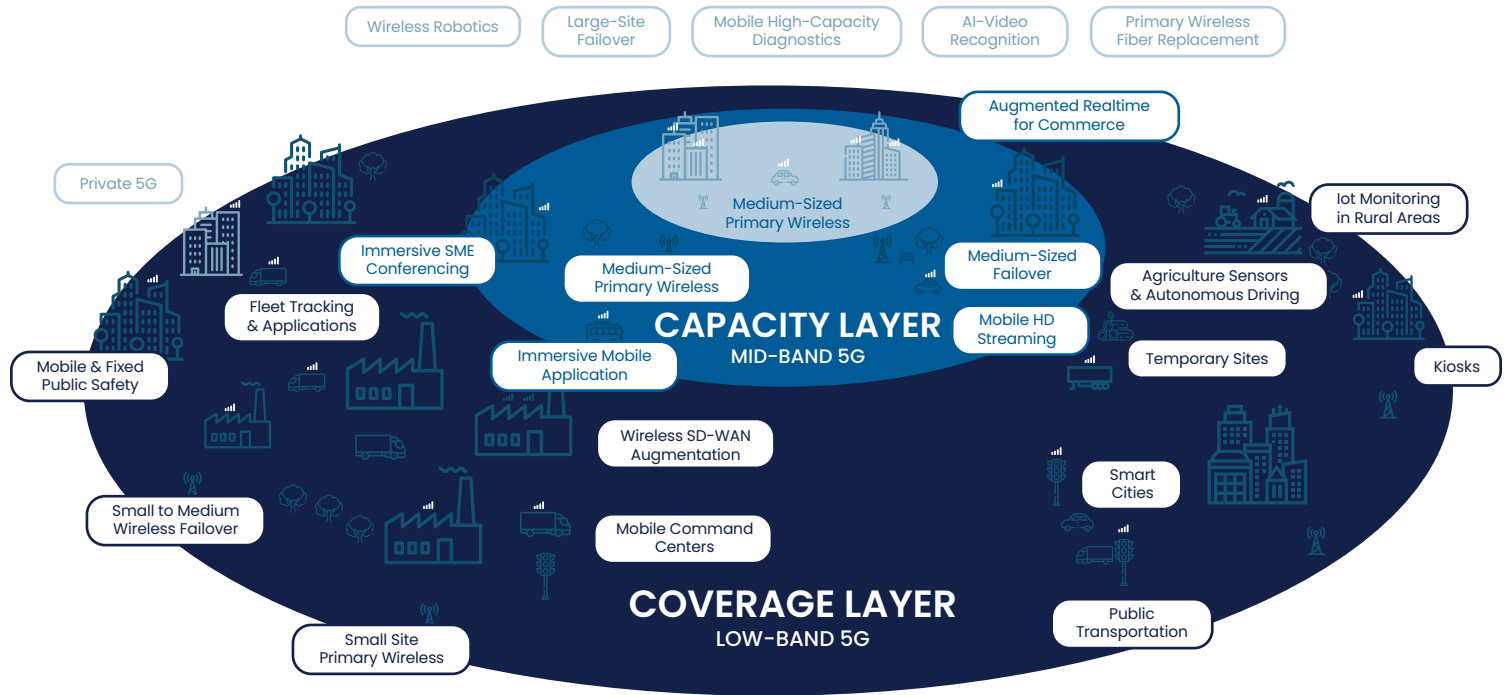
Wireless Robotics

Large-Site Failover

Mobile High-Capacity Diagnostics

AI-Video Recognition

Primary Wireless Fiber Replacement

Augmented Realtime for Commerce

Private 5G

Medium-Sized Primary Wireless

Iot Monitoring in Rural Areas

Immersive SME Conferencing

Medium-Sized Primary Wireless

Medium-Sized Failover

Agriculture Sensors & Autonomous Driving

Fleet Tracking & Applications

CAPACITY LAYER

MID-BAND 5G

Mobile HD Streaming

Mobile & Fixed Public Safety

Immersive Mobile Application

Temporary Sites

Kiosks

Wireless SD-WAN Augmentation

Smart Cities

Small to Medium Wireless Failover

Mobile Command Centers

COVERAGE LAYER

LOW-BAND 5G

Small Site Primary Wireless

Public Transportation